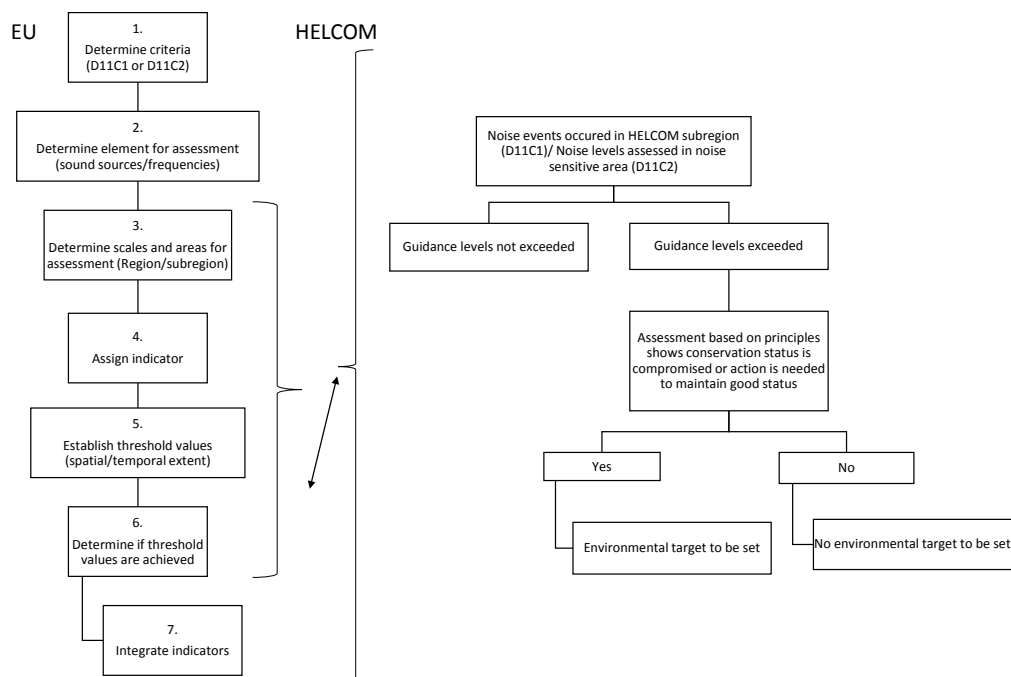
EU

1.
Determine criteria (D11C1 or D11C2)

2.
Determine element for assessment (sound sources/frequencies)

3.
Determine scales and areas for assessment (Region/subregion)

4.
Assign indicator

5.
Establish threshold values (spatial/temporal extent)

6.
Determine if threshold values are achieved

7.
Integrate indicators

HELCOM

Noise events occured in HELCOM subregion (D11C1)/ Noise levels assessed in noise sensitive area (D11C2)

Guidance levels not exceeded

Guidance levels exceeded

Assessment based on principles shows conservation status is compromised or action is needed to maintain good status

Yes

No

Environmental target to be set

No environmental target to be set